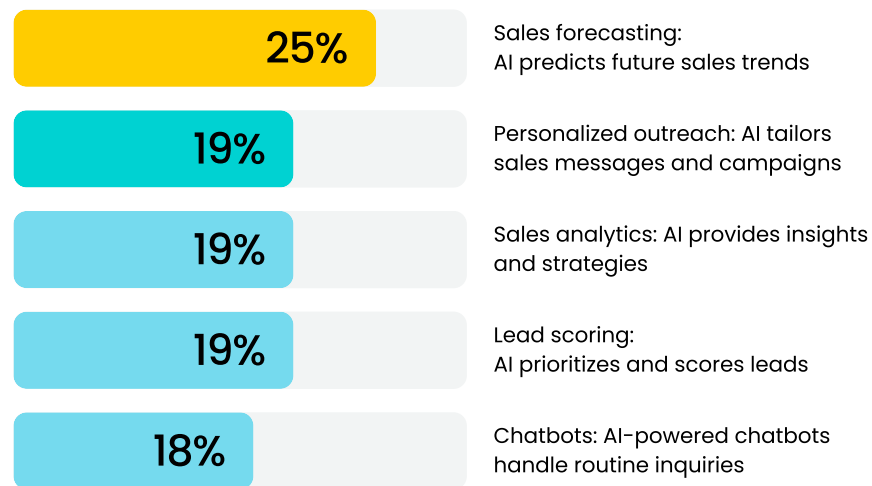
25%

Sales forecasting: AI predicts future sales trends

19%

Personalized outreach: AI tailors sales messages and campaigns

19%

Sales analytics: AI provides insights and strategies

19%

Lead scoring: AI prioritizes and scores leads

18%

Chatbots: AI-powered chatbots handle routine inquiries